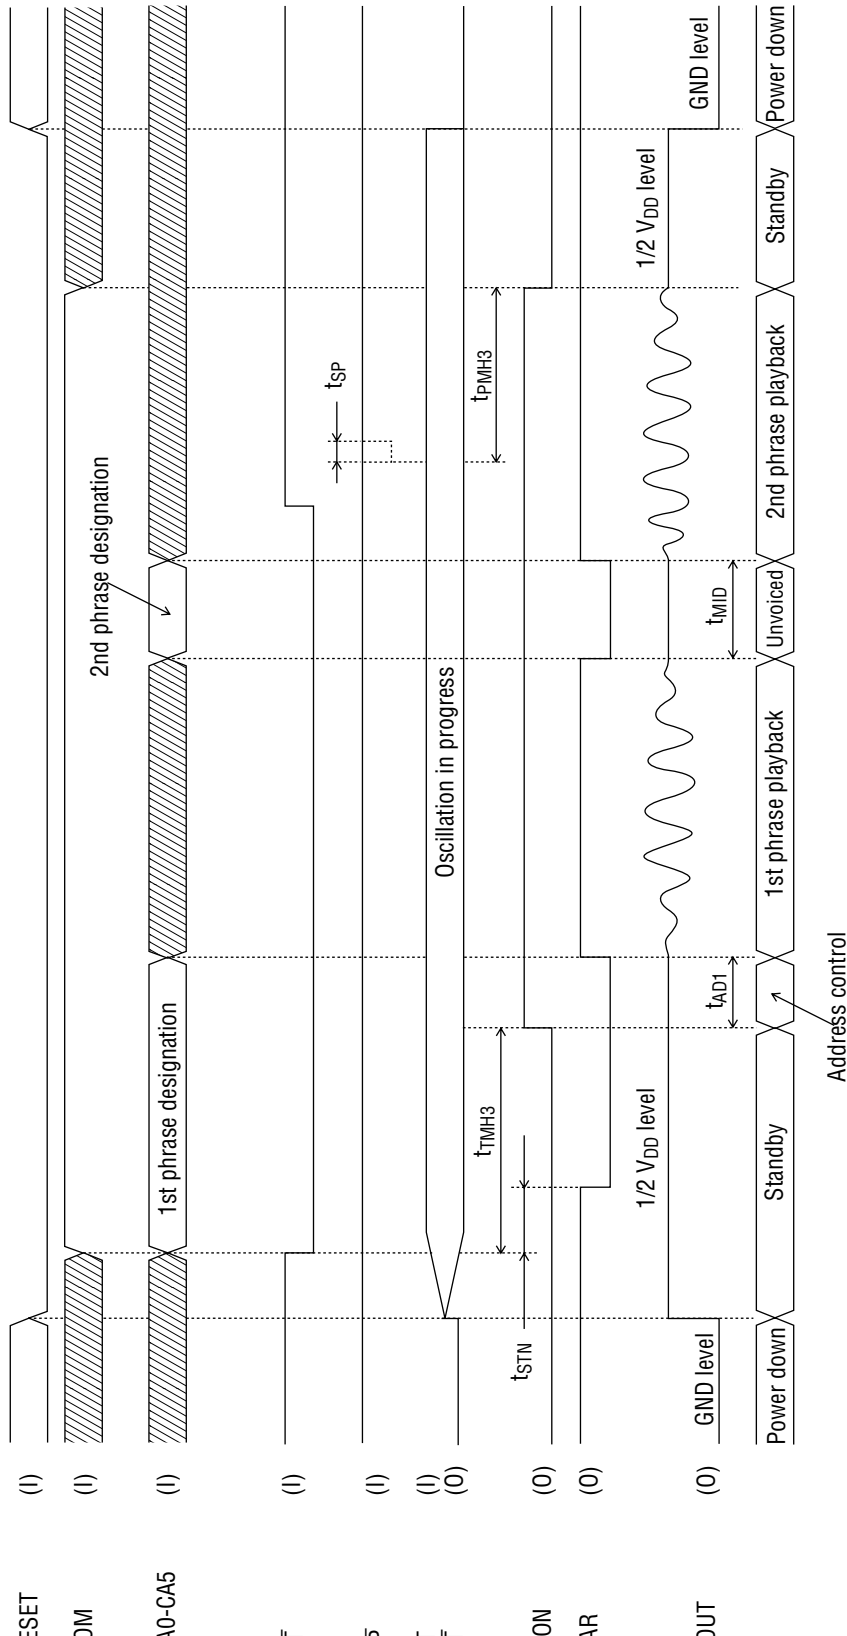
ESET (I)
OM (I)
A0-CA5 (I)
(I)
(I)
(I)
(O)
ON (O)
AR (O)
OUT (O)

1st phrase designation
2nd phrase designation
$t_{SP}$
$t_{PMH3}$
Oscillation in progress
$t_{STN}$
$t_{TMH3}$
$t_{AD1}$
$t_{MID}$
1/2 $V_{DD}$ level
1/2 $V_{DD}$ level
GND level
GND level
Power down
Standby
1st phrase playback
Unvoiced
2nd phrase playback
Standby
Power down
Address control